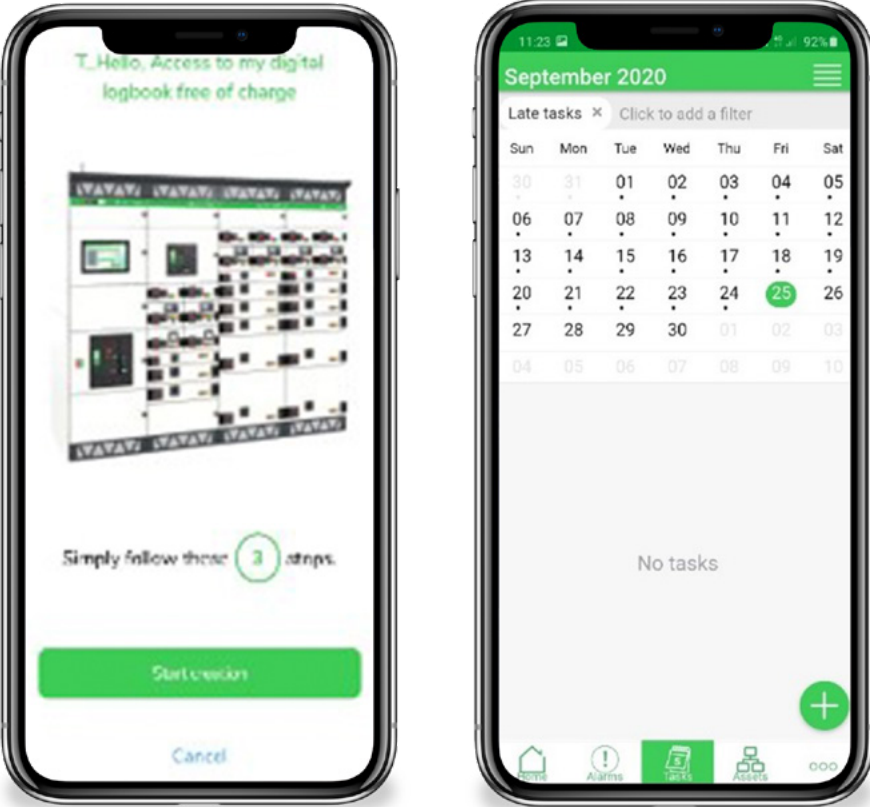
T_Hello, Access to my digital logbook free of charge

Simply follow these 3 steps.

Start creation

Cancel

11:23 92%

September 2020

Late tasks × Click to add a filter

| Sun | Mon | Tue | Wed | Thu | Fri | Sat |
|---|---|---|---|---|---|---|
| 30 | 31 | 01 | 02 | 03 | 04 | 05 |
| 06 | 07 | 08 | 09 | 10 | 11 | 12 |
| 13 | 14 | 15 | 16 | 17 | 18 | 19 |
| 20 | 21 | 22 | 23 | 24 | 25 | 26 |
| 27 | 28 | 29 | 30 | 01 | 02 | 03 |
| 04 | 05 | 06 | 07 | 08 | 09 | 10 |

No tasks

Home Alarms Tasks Assets ooo